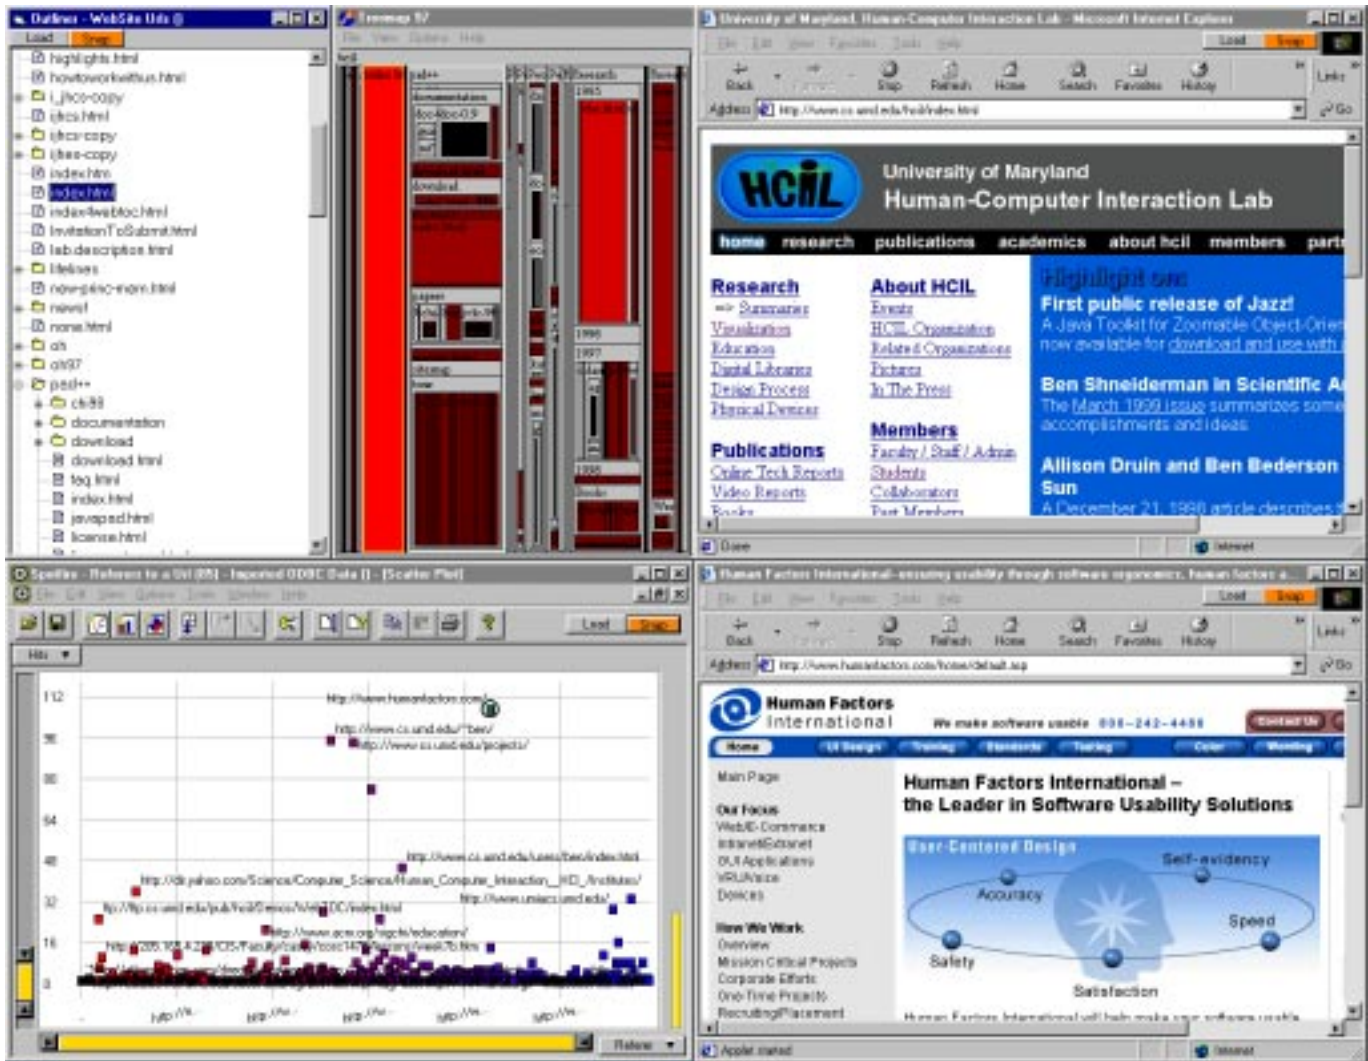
Outliner - WebSite Lids
Load Snap
highlights.html
howtoworkwithus.html
i_jhco-copy
ijhcs.html
ijhcs-copy
ijhes-copy
index.htm
index.html
index4webtoc.html
InvitationToSubmit.html
lab.description.html
lifelines
newspiec-mem.html
newsl
none.html
oh
oh97
pad++
oh98
documentation
download
download.html
faq.html
index.html
javapad.html
license.html

Treemap
File View Options Help
pad++
documentation
download
papers
Research
1995
1996
1997
1998
Books

University of Maryland, Human-Computer Interaction Lab - Microsoft Internet Explorer
File Edit View Favorites Tools Help
Load Snap
Back Forward Stop Refresh Home Search Favorites History
Links
Address http://www.cs.umd.edu/hcil/index.html
Go
HCIL
University of Maryland
Human-Computer Interaction Lab
home research publications academics about hcil members part
Research
=> Summaries
Visualization
Education
Digital Libraries
Design Process
Physical Devices
About HCIL
Events
HCIL Organization
Related Organizations
Pictures
In The Press
Members
Faculty / Staff / Admin
Students
Collaborators
Past Members
Publications
Online Tech Reports
Video Reports
Books
Highlight on:
First public release of Jazz!
A Java Toolkit for Zoomable Object-Orie
now available for download and use with
Ben Shneiderman in Scientific A
The March 1999 issue summarizes some
accomplishments and ideas
Allison Druin and Ben Bederson
Sun
A December 21, 1998 article describes
Done
Internet

Spotfire - Relevance to a Url (89) - Imported ODBC Data (I - [Scatter Plot]
File Edit View Query Tools Window Help
Load Snap
Hits
112
96
80
64
48
32
16
0
http://www.humanfactors.com/
http://www.cs.umd.edu/~ben/
http://www.cs.umd.edu/projects/
http://www.cs.umd.edu/users/ben/index.html
http://dir.yahoo.com/Science/Computer_Science/Human_Computer_Interaction_HCI_/Institutes/
http://www.umiacs.umd.edu/
ftp://ftp.cs.umd.edu/pub/hcil/Demos/VisWTOC/index.html
http://www.acm.org/sigchi/education/
http://
http:// http:// http:// http:// http://
Relevance

Human Factors International--ensuring usability through software ergonomics. human factors a...
File Edit View Favorites Tools Help
Load Snap
Back Forward Stop Refresh Home Search Favorites History
Links
Address http://www.humanfactors.com/home/default.asp
Go
Human Factors International
We make software usable 800-242-4480
Contact Us
Home UI Design Training Standards Testing Color Meeting
Main Page
Our Focus
Web/E-Commerce
Intranet/Extranet
GUI Applications
VRU/Voice
Devices
How We Work
Overview
Mission Critical Projects
Corporate Efforts
One-Time Projects
Recruiting/Placement
Human Factors International –
the Leader in Software Usability Solutions
User-Centered Design
Self-evidency
Accuracy
Speed
Safety
Satisfaction
Human Factors International will help make your software usable
Applet started
Internet